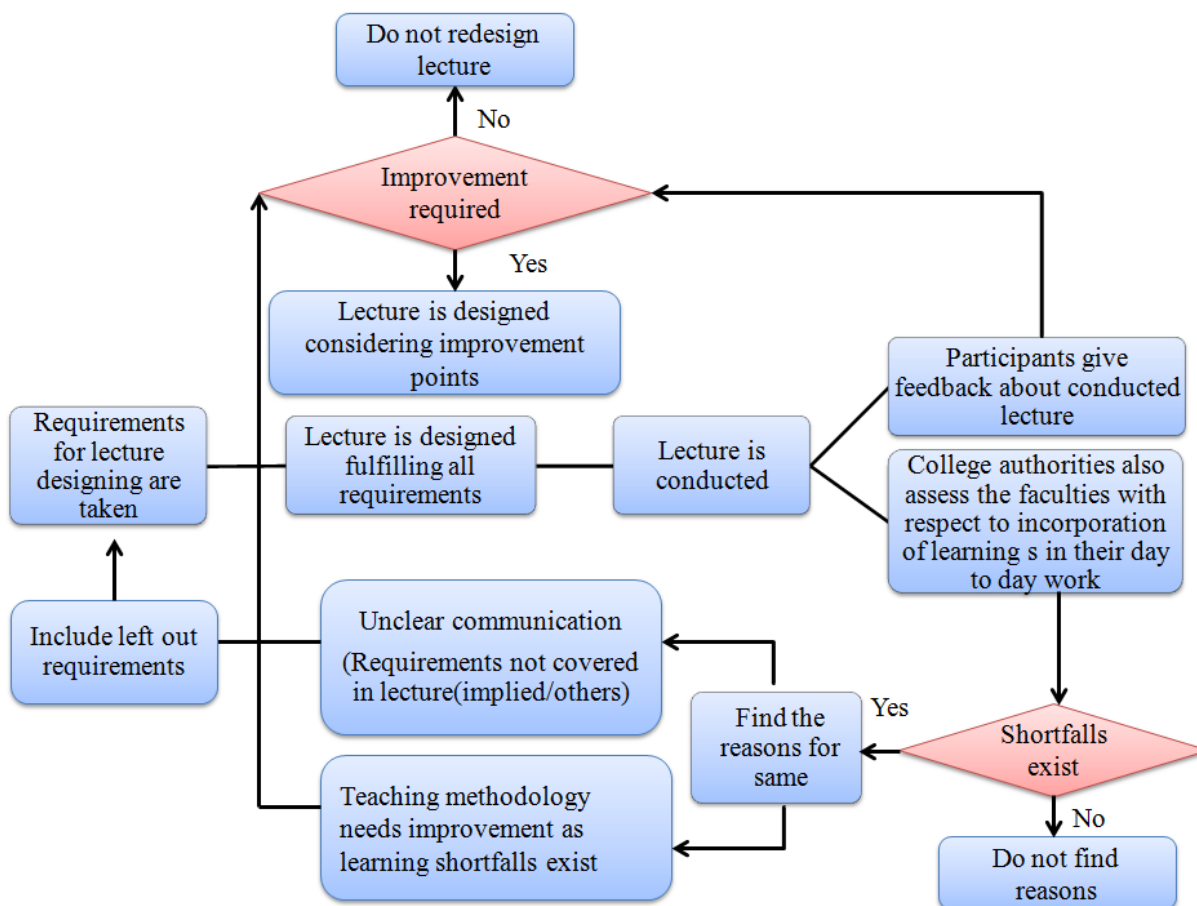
Do not redesign lecture

No

Improvement required

Yes

Lecture is designed considering improvement points

Participants give feedback about conducted lecture

Requirements for lecture designing are taken

Lecture is designed fulfilling all requirements

Lecture is conducted

College authorities also assess the faculties with respect to incorporation of learning s in their day to day work

Include left out requirements

Unclear communication

(Requirements not covered in lecture(implied/others)

Yes

Find the reasons for same

Shortfalls exist

Teaching methodology needs improvement as learning shortfalls exist

No

Do not find reasons